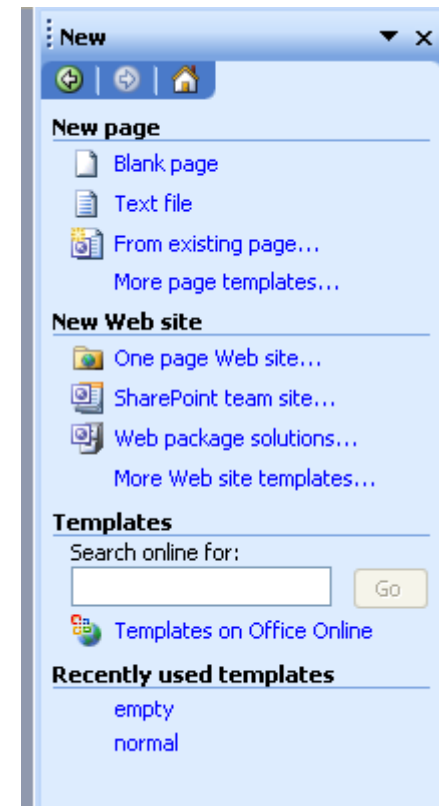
New

New page

Blank page

Text file

From existing page...

More page templates...

New Web site

One page Web site...

SharePoint team site...

Web package solutions...

More Web site templates...

Templates

Search online for:

Go

Templates on Office Online

Recently used templates

empty

normal